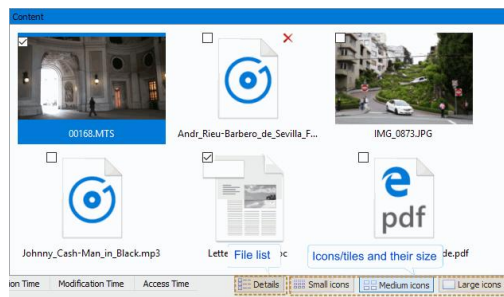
Content

00168.MTS

Andr_Rieu-Barbero_de_Sevilla_F...

IMG_0873.JPG

Johnny_Cash-Man_in_Black.mp3

Lette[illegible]oc

File list

Icons/tiles and their size

pdf

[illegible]de.pdf

ion Time | Modification Time | Access Time

Details | Small icons | Medium icons | Large icons